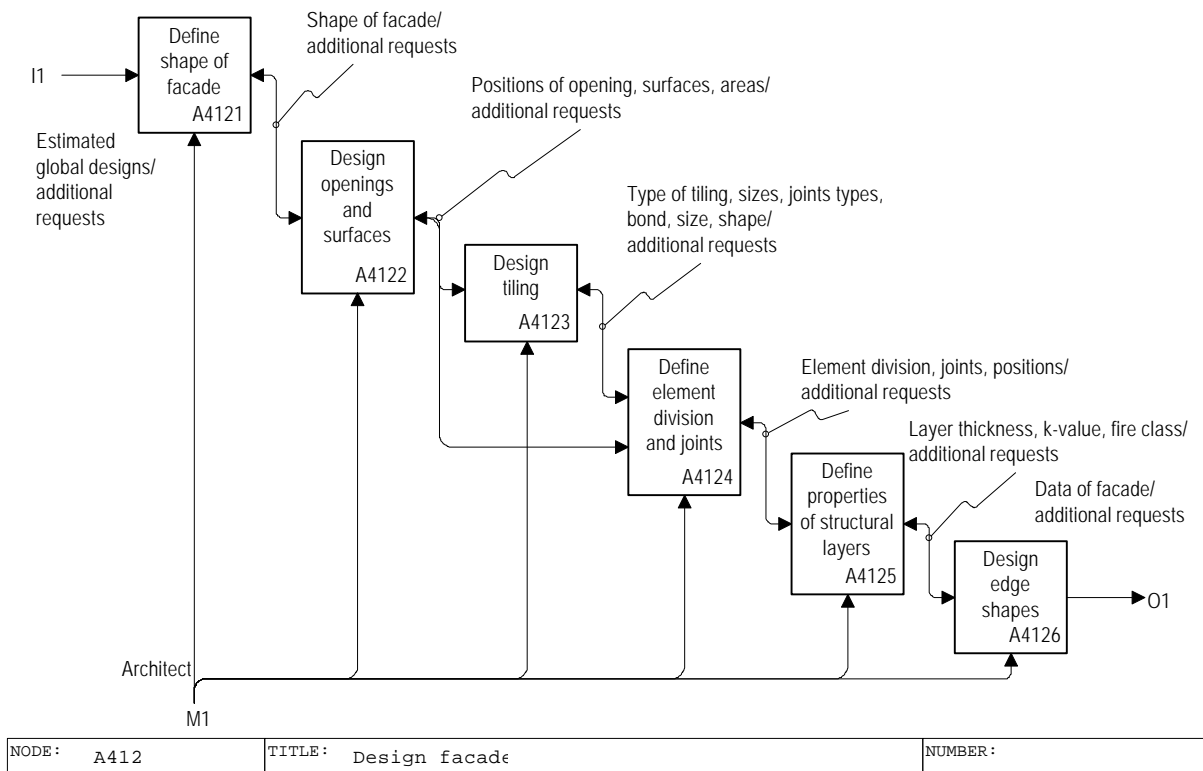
Define shape of facade
A4121

Shape of facade/ additional requests

I1

Estimated global designs/ additional requests

Design openings and surfaces
A4122

Positions of opening, surfaces, areas/ additional requests

Design tiling
A4123

Type of tiling, sizes, joints types, bond, size, shape/ additional requests

Define element division and joints
A4124

Element division, joints, positions/ additional requests

Define properties of structural layers
A4125

Layer thickness, k-value, fire class/ additional requests

Data of facade/ additional requests

Design edge shapes
A4126

O1

Architect

M1

| NODE: A412 | TITLE: Design facade | NUMBER: |
|---|---|---|